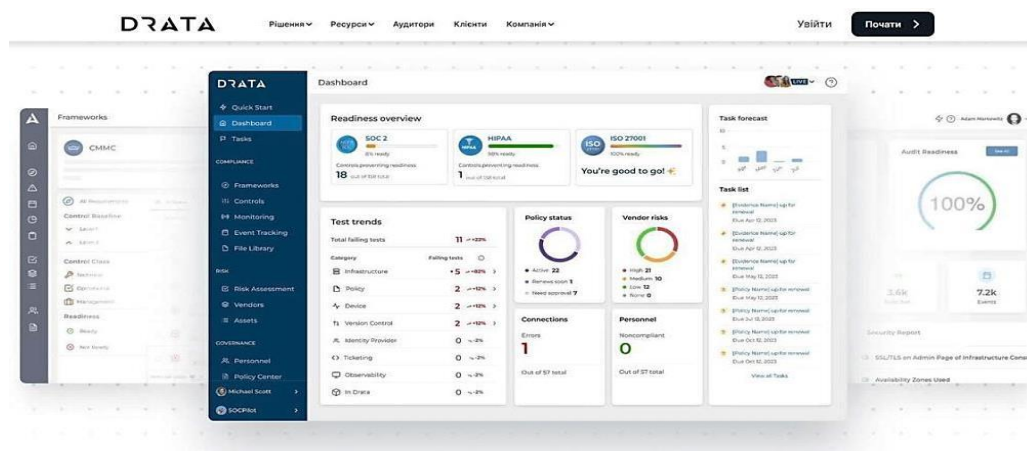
DRATA Рішення Ресурси Аудитори Клієнти Компанія Увійти Почати >

Frameworks

CMMC

All Requirements

Control Baseline

Control Class

Readiness

Ready

Not Ready

DRATA

Quick Start

Dashboard

Tasks

COMPLIANCE

Frameworks

Controls

Monitoring

Event Tracking

File Library

RISK

Risk Assessment

Vendors

Assets

GOVERNANCE

Personnel

Policy Center

Michael Scott

SOCPilot

Dashboard

Readiness overview

SOC 2

8% ready

Controls preventing readiness

18 out of 128 total

HIPAA

98% ready

Controls preventing readiness

1 out of 138 total

ISO 27001

100% ready

You're good to go!

Test trends

Total failing tests 11

Category Failing tests

Infrastructure 5

Policy 2

Device 2

Version Control 2

Identity Provider 0

Ticketing 0

Observability 0

In Drata 0

Policy status

Active 22

Renews soon 1

Need approval 7

Vendor risks

High 21

Medium 10

Low 12

None 0

Connections

Errors

1

Out of 57 total

Personnel

Noncompliant

0

Out of 37 total

Task forecast

Task list

[Evidence Name] up for renewal

Due Apr 12, 2023

[Evidence Name] up for renewal

Due Apr 12, 2023

[Evidence Name] up for renewal

Due Apr 12, 2023

[Evidence Name] up for renewal

Due May 12, 2023

[Policy Name] up for renewal

Due May 12, 2023

[Policy Name] up for renewal

Due Jul 12, 2023

[Policy Name] up for renewal

Due Oct 12, 2023

[Policy Name] up for renewal

Due Oct 12, 2023

View all Tasks

Adam Markowitz

Audit Readiness

100%

3.6k

7.2k

Events

Security Report

SSL/TLS on Admin Page of Infrastructure Cons

Availability Zones Used